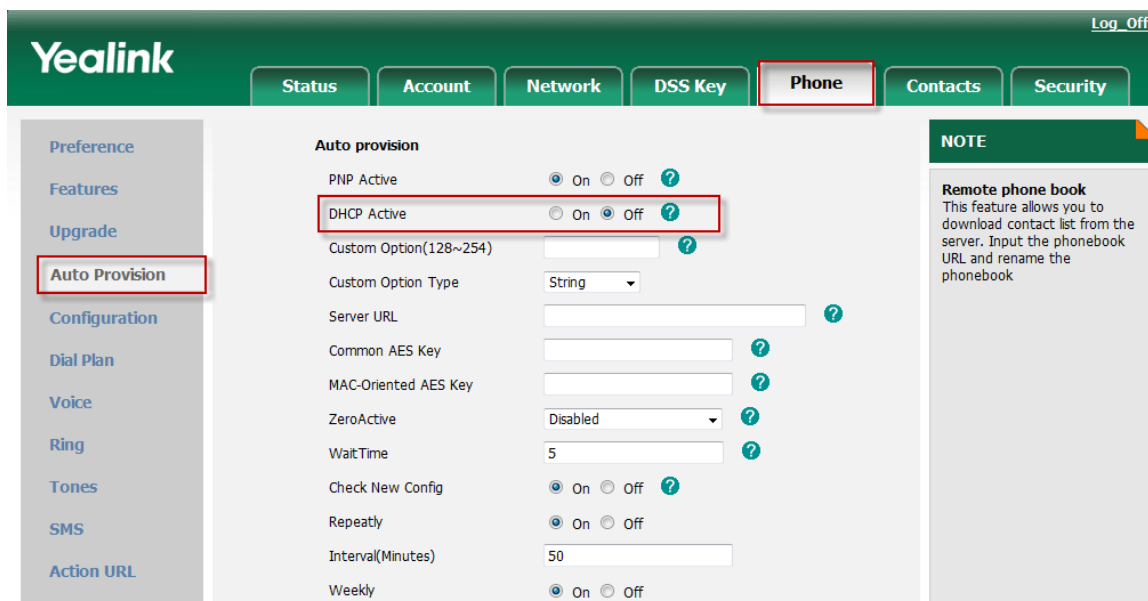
Log_Off

Yealink

Status
Account
Network
DSS Key
Phone
Contacts
Security

Preference
Features
Upgrade
Auto Provision
Configuration
Dial Plan
Voice
Ring
Tones
SMS
Action URL

Auto provision

PNP Active On Off ?
DHCP Active On Off ?
Custom Option(128~254) ?
Custom Option Type String
Server URL ?
Common AES Key ?
MAC-Oriented AES Key ?
ZeroActive Disabled ?
WaitTime 5 ?
Check New Config On Off ?
Repeatly On Off
Interval(Minutes) 50
Weekly On Off

NOTE

Remote phone book
This feature allows you to download contact list from the server. Input the phonebook URL and rename the phonebook